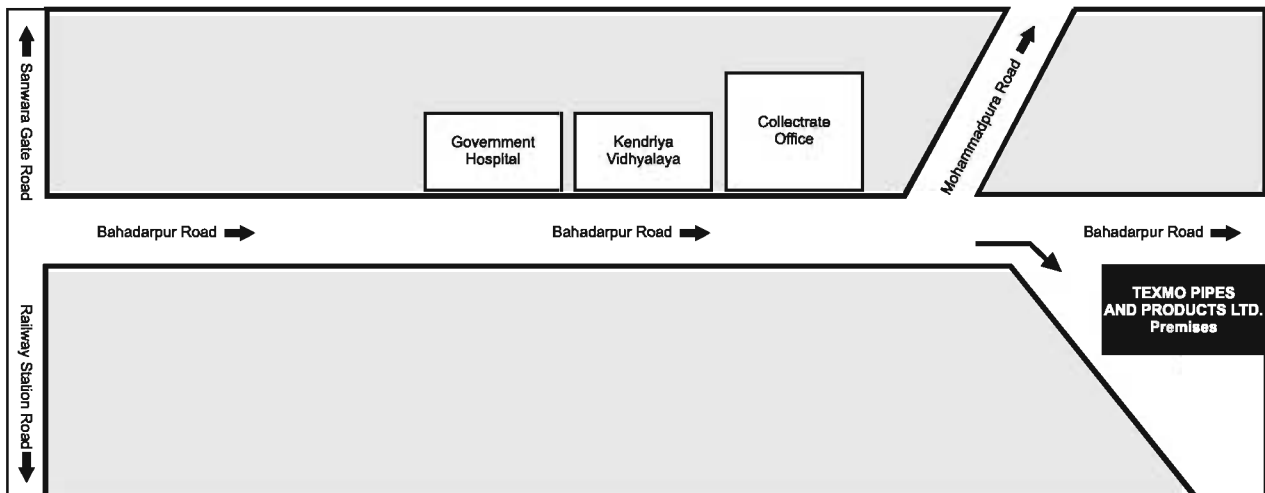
Sanwara Gate Road

Government Hospital

Kendriya Vidhyalaya

Collectrate Office

Mohammadpura Road

Bahadarpur Road

Bahadarpur Road

Bahadarpur Road

TEXMO PIPES AND PRODUCTS LTD. Premises

Railway Station Road